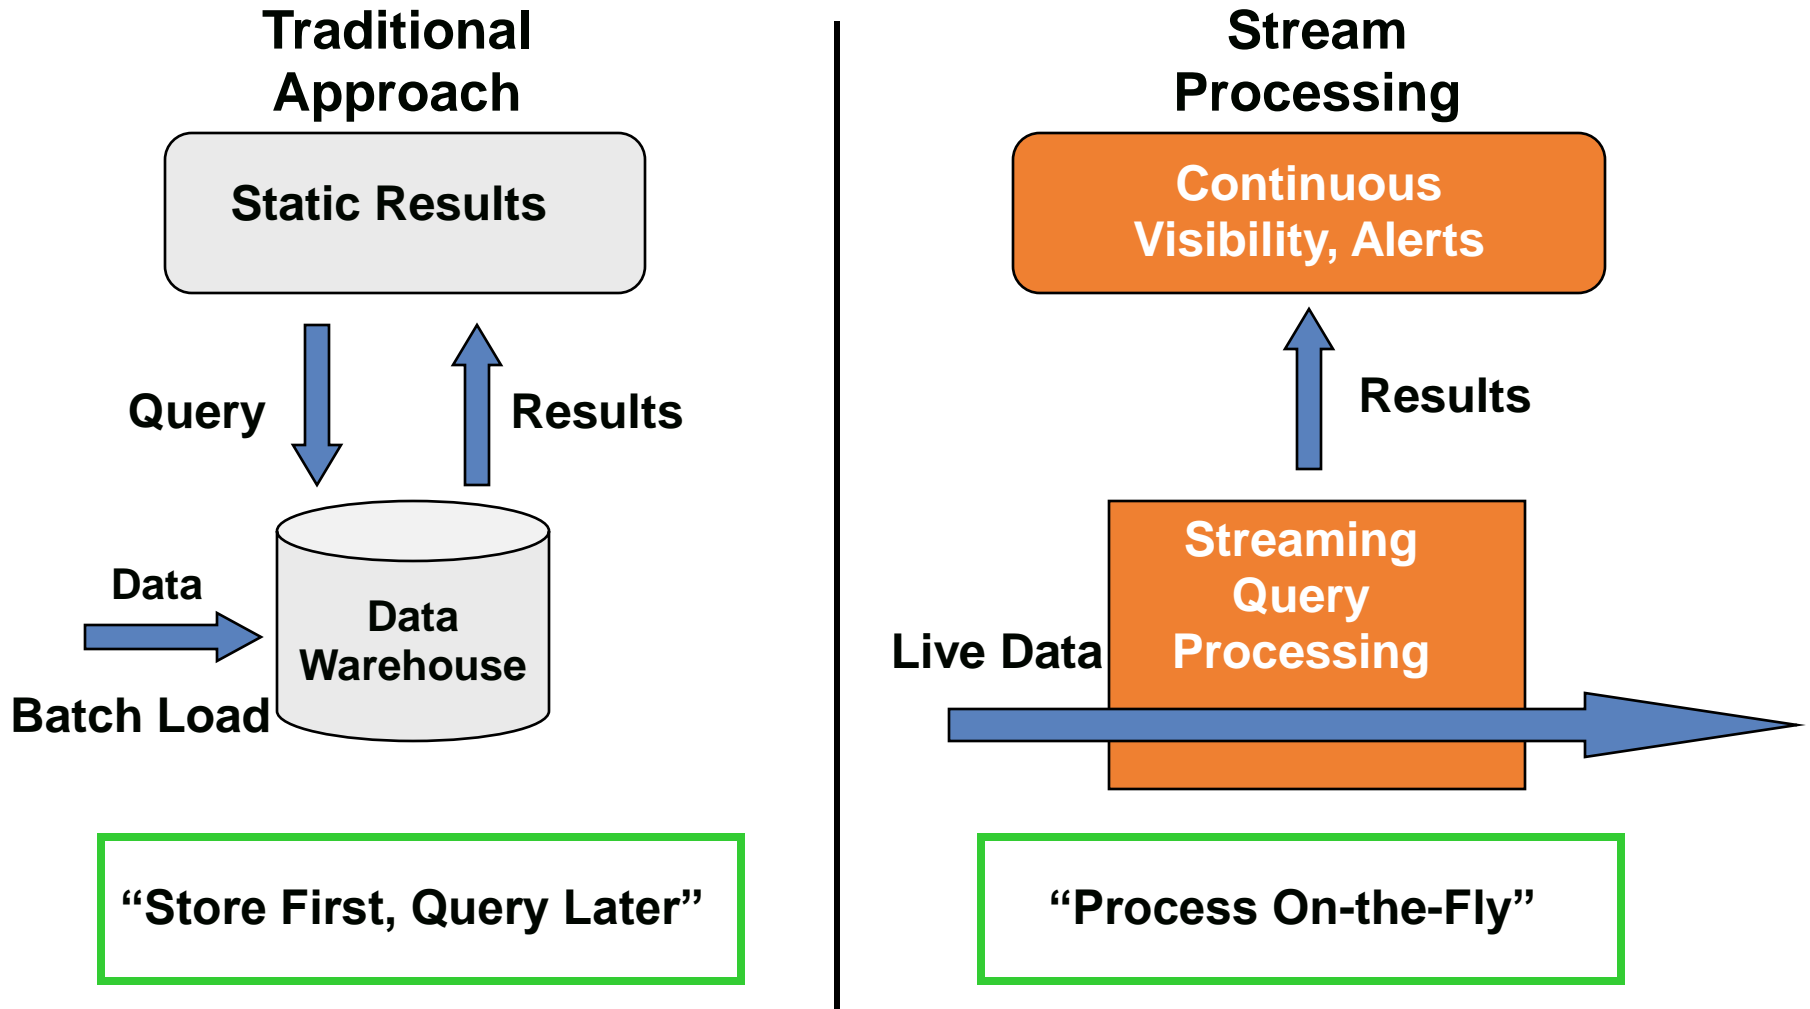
Traditional Approach

Static Results

Query

Results

Data

Data Warehouse

Batch Load

"Store First, Query Later"

Stream Processing

Continuous Visibility, Alerts

Results

Streaming Query Processing

Live Data

"Process On-the-Fly"